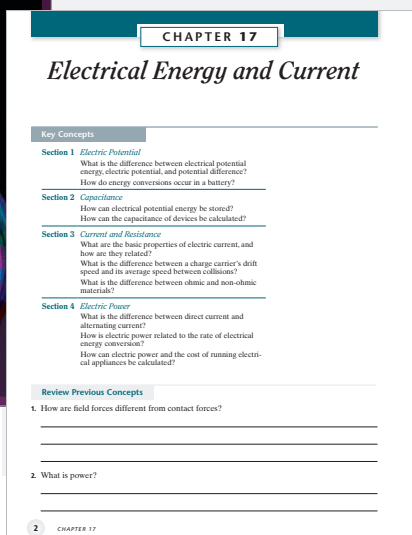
CHAPTER 17

Electrical Energy and Current

Key Concepts

Section 1 Electric Potential
What is the difference between electrical potential energy, electric potential, and potential difference?
How do energy conversions occur in a battery?

Section 2 Capacitance
How can electrical potential energy be stored?
How can the capacitance of devices be calculated?

Section 3 Current and Resistance
What are the basic properties of electric current, and how are they related?
What is the difference between a charge carrier's drift speed and its average speed between collisions?
What is the difference between ohmic and non-ohmic materials?

Section 4 Electric Power
What is the difference between direct current and alternating current?
How is electric power related to the rate of electrical energy conversion?
How can electric power and the cost of running electrical appliances be calculated?

Review Previous Concepts

1. How are field forces different from contact forces?

2. What is power?

2 CHAPTER 17